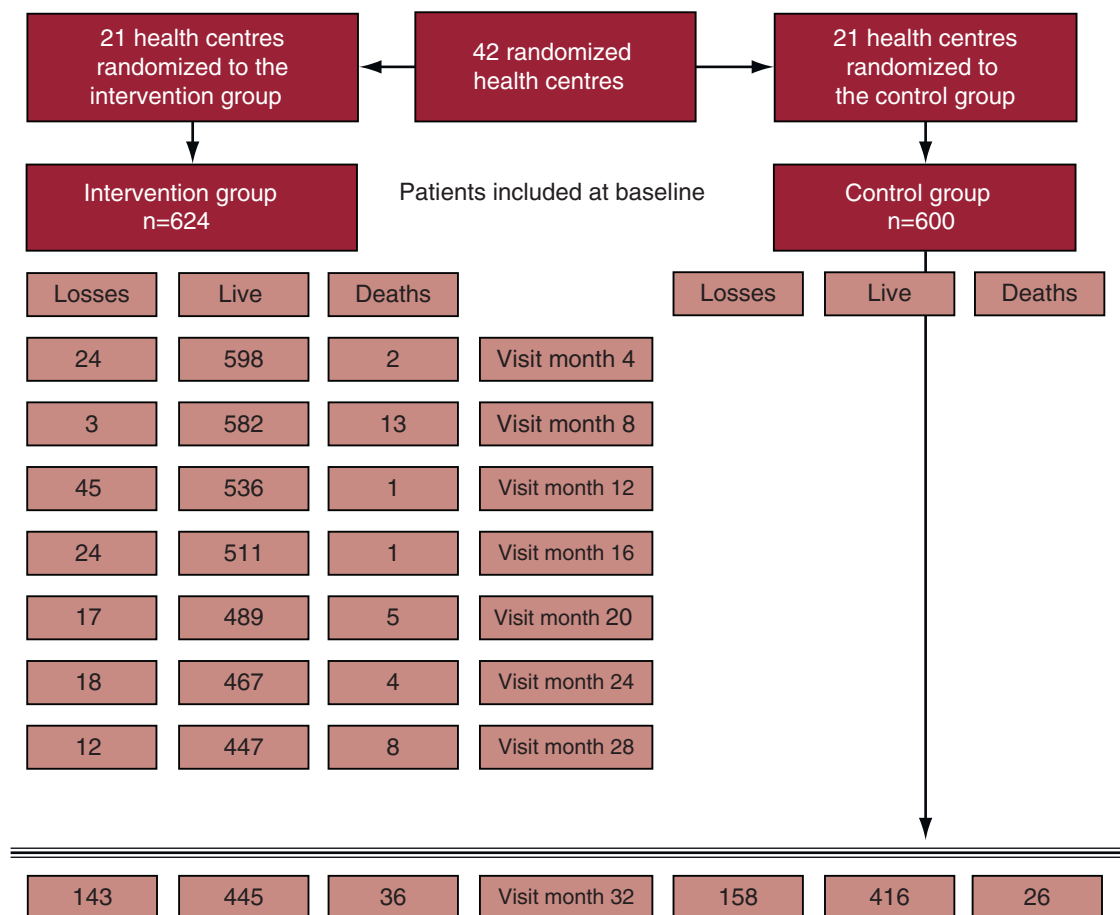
21 health centres randomized to the intervention group

42 randomized health centres

21 health centres randomized to the control group

Intervention group n=624

Patients included at baseline

Control group n=600

| Losses | Live | Deaths |
|---|---|---|

| Losses | Live | Deaths |
|---|---|---|

| 24 | 598 | 2 | Visit month 4 |
|---|---|---|---|
| 3 | 582 | 13 | Visit month 8 |
| 45 | 536 | 1 | Visit month 12 |
| 24 | 511 | 1 | Visit month 16 |
| 17 | 489 | 5 | Visit month 20 |
| 18 | 467 | 4 | Visit month 24 |
| 12 | 447 | 8 | Visit month 28 |

| 143 | 445 | 36 | Visit month 32 | 158 | 416 | 26 |
|---|---|---|---|---|---|---|